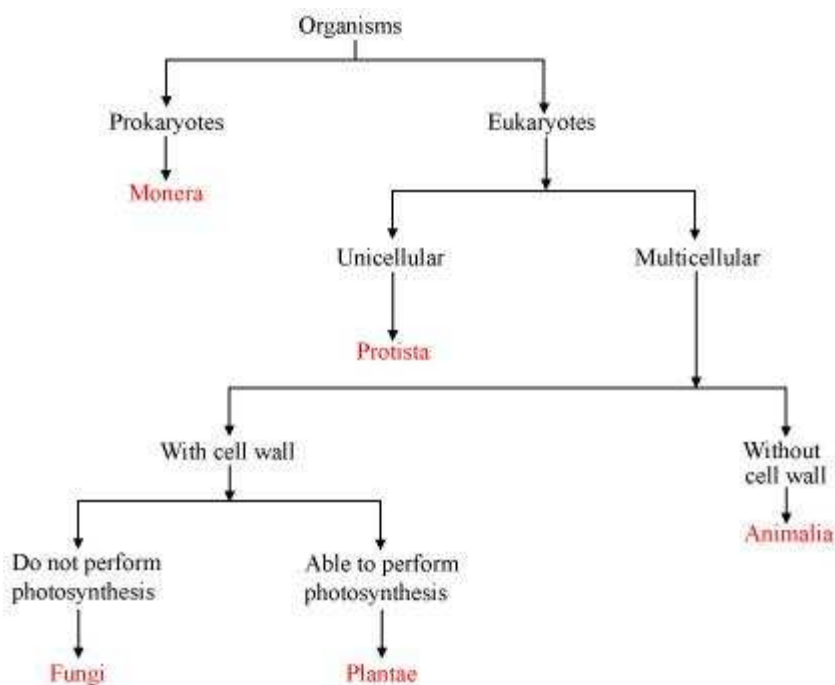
Organisms

Prokaryotes

Monera

Eukaryotes

Unicellular

Protista

Multicellular

With cell wall

Without cell wall

Animalia

Do not perform photosynthesis

Fungi

Able to perform photosynthesis

Plantae